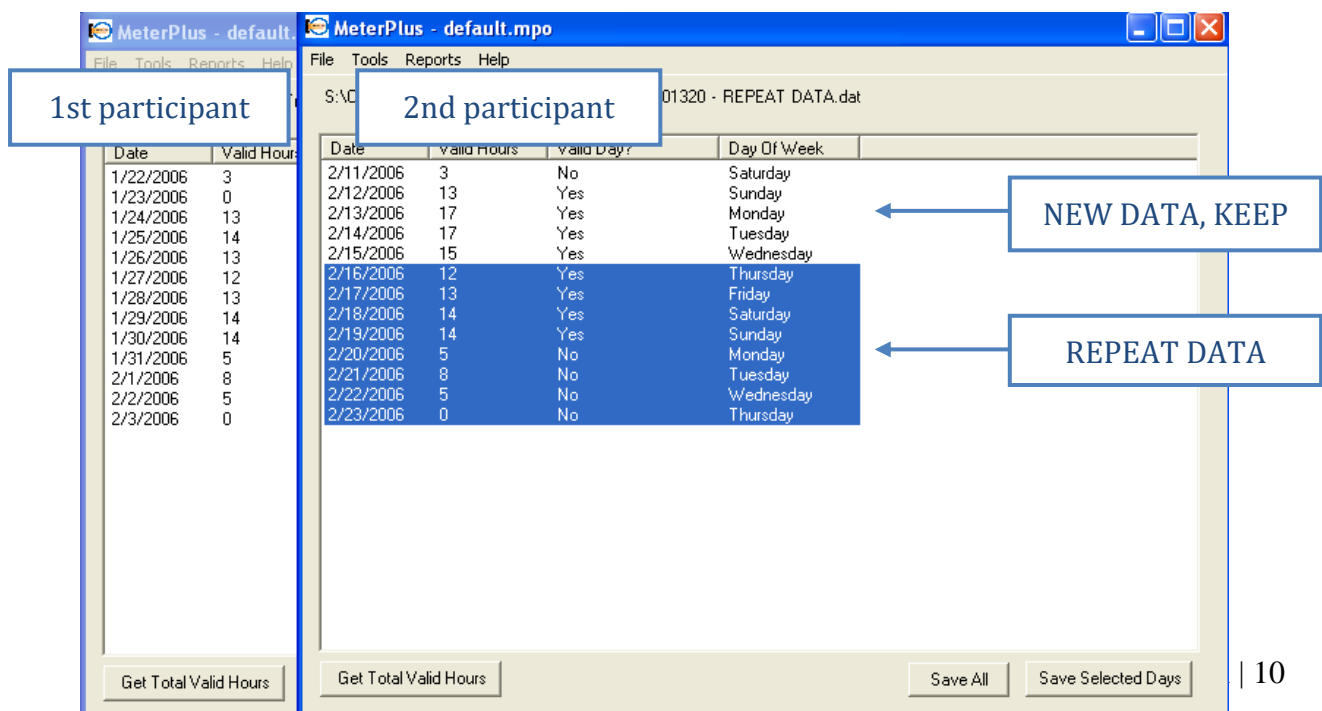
MeterPlus - default.

File Tools Reports Help

1st participant

| Date | Valid Hours |
|---|---|
| 1/22/2006 | 3 |
| 1/23/2006 | 0 |
| 1/24/2006 | 13 |
| 1/25/2006 | 14 |
| 1/26/2006 | 13 |
| 1/27/2006 | 12 |
| 1/28/2006 | 13 |
| 1/29/2006 | 14 |
| 1/30/2006 | 14 |
| 1/31/2006 | 5 |
| 2/1/2006 | 8 |
| 2/2/2006 | 5 |
| 2/3/2006 | 0 |

Get Total Valid Hours

MeterPlus - default.mpo

File Tools Reports Help

S:\C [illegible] 01320 - REPEAT DATA.dat

2nd participant

| Date | Valid Hours | Valid Day? | Day Of Week |
|---|---|---|---|
| 2/11/2006 | 3 | No | Saturday |
| 2/12/2006 | 13 | Yes | Sunday |
| 2/13/2006 | 17 | Yes | Monday |
| 2/14/2006 | 17 | Yes | Tuesday |
| 2/15/2006 | 15 | Yes | Wednesday |
| 2/16/2006 | 12 | Yes | Thursday |
| 2/17/2006 | 13 | Yes | Friday |
| 2/18/2006 | 14 | Yes | Saturday |
| 2/19/2006 | 14 | Yes | Sunday |
| 2/20/2006 | 5 | No | Monday |
| 2/21/2006 | 8 | No | Tuesday |
| 2/22/2006 | 5 | No | Wednesday |
| 2/23/2006 | 0 | No | Thursday |

NEW DATA, KEEP

REPEAT DATA

Get Total Valid Hours

Save All

Save Selected Days

| 10